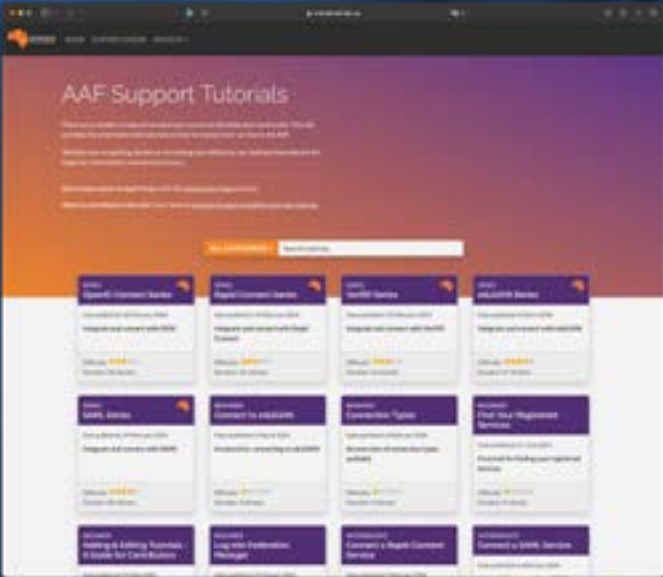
AAF Support Tutorials

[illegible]

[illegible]

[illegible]

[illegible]

ALL CATEGORIES

Search tutorials

OpenID Connect Series

Integrate and connect with OIDC

Rapid Connect Series

Integrate and connect with Rapid Connect

Verifid Series

Integrate and connect with Verifid

eduGAIN Series

Integrate and connect with eduGAIN

SAML Series

Integrate and connect with SAML

Connect to eduGAIN

Connection Types

Find Your Registered Services

Adding & Editing Tutorials - A Guide for Contributors

Log into Federation Manager

Connect a Rapid Connect Service

Connect a SAML Service